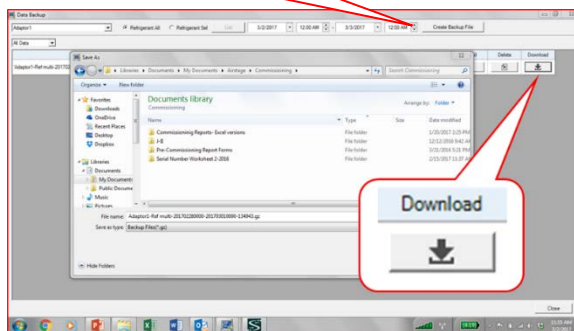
Data Backup

Adaptor1

Refrigerant All

Refrigerant Sel

3/2/2017

12:00 AM

3/3/2017

12:00 AM

Create Backup File

All Data

Delete

Download

Adaptor1-Ref multi-201702

Save As

Libraries › Documents › My Documents › Airtege › Commissioning

Search Commissioning

Organize

New folder

Favorites

Downloads

OneDrive

Recent Places

Desktop

Dropbox

Libraries

Documents

My Documents

Public Docume

Music

Pictures

Documents library

Commissioning

Arrange by: Folder

Name

Type

Size

Date modified

Commissioning Reports- Excel versions

File folder

1/20/2017 2:25 PM

F-8

File folder

12/12/2016 9:42 AM

Pre-Commissioning Report Forms

File folder

7/31/2014 3:21 PM

Serial Number Worksheet 2-2016

File folder

2/13/2017 11:37 AM

File name: Adaptor1-Ref multi-20170228000-20170301000-134941.gz

Save as type: Backup Files(*.gz)

Hide Folders

Download

Close